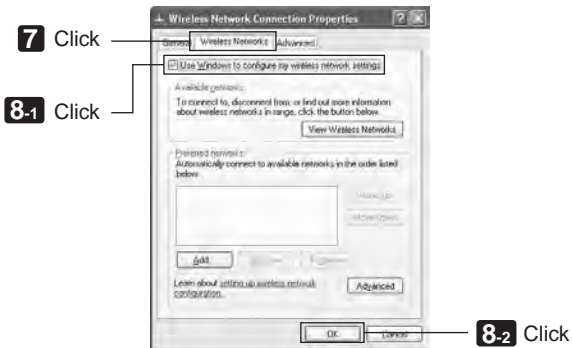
7 Click

8-1 Click

Wireless Network Connection Properties

General Wireless Networks Advanced

Use Windows to configure my wireless network settings

Available networks:

To connect to, disconnect from, or find out more information about wireless networks in range, click the button below.

View Wireless Networks

Preferred networks:

Automatically connect to available networks in the order listed below:

Move up

Move down

Add Remove Properties

Learn about setting up wireless network configuration.

Advanced

OK Cancel

8-2 Click